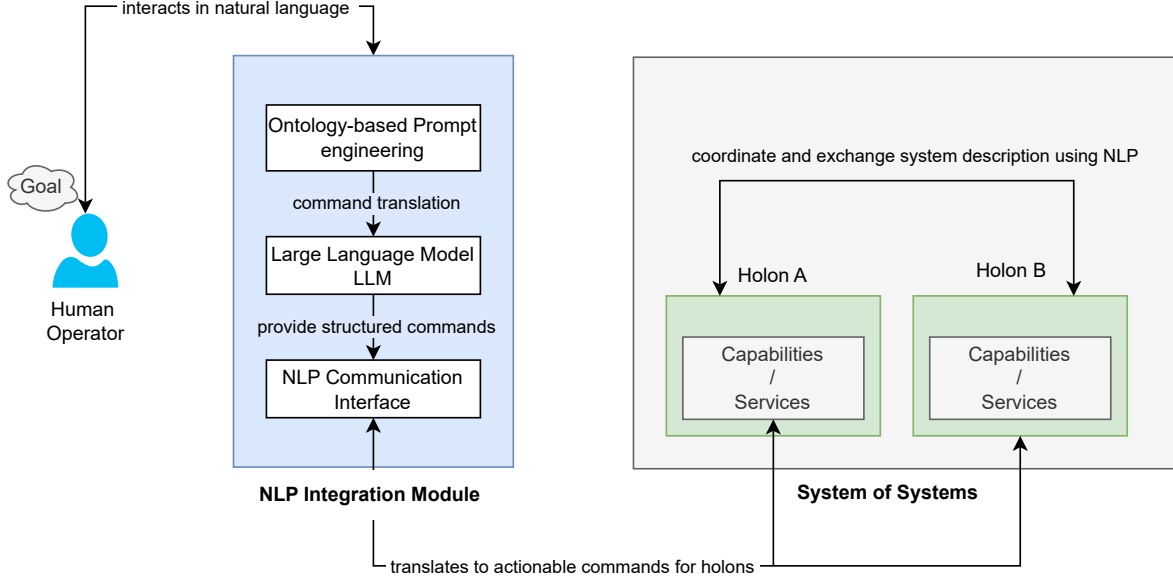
interacts in natural language

Goal

Human Operator

Ontology-based Prompt engineering

command translation

Large Language Model LLM

provide structured commands

NLP Communication Interface

NLP Integration Module

coordinate and exchange system description using NLP

Holon A

Capabilities / Services

Holon B

Capabilities / Services

System of Systems

translates to actionable commands for holons